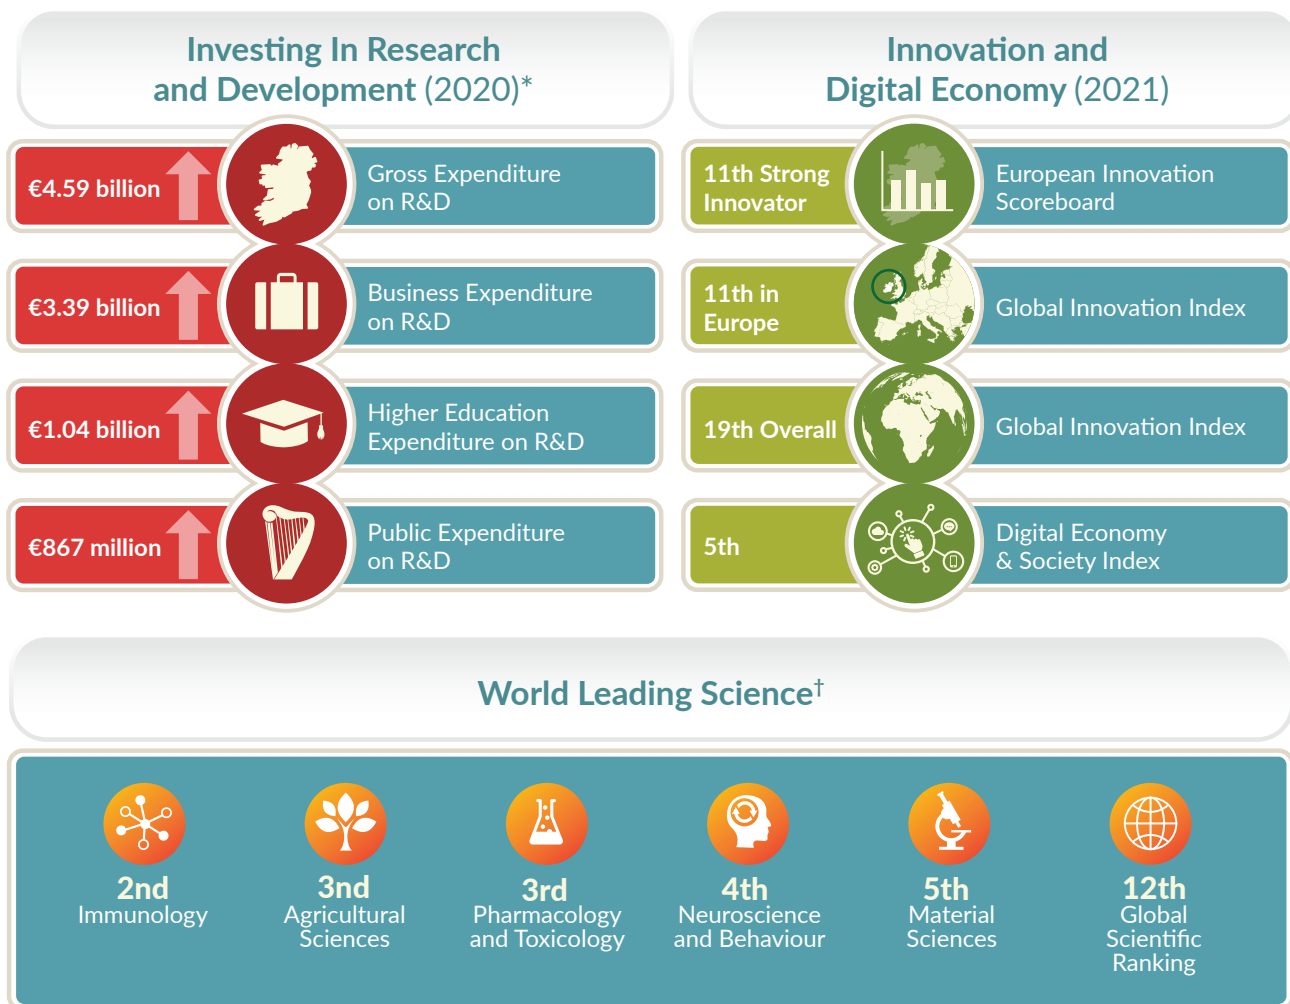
Investing In Research and Development (2020)*

€4.59 billion
Gross Expenditure on R&D

€3.39 billion
Business Expenditure on R&D

€1.04 billion
Higher Education Expenditure on R&D

€867 million
Public Expenditure on R&D

Innovation and Digital Economy (2021)

11th Strong Innovator
European Innovation Scoreboard

11th in Europe
Global Innovation Index

19th Overall
Global Innovation Index

5th
Digital Economy & Society Index

World Leading Science†

2nd
Immunology

3nd
Agricultural Sciences

3rd
Pharmacology and Toxicology

4th
Neuroscience and Behaviour

5th
Material Sciences

12th
Global Scientific Ranking